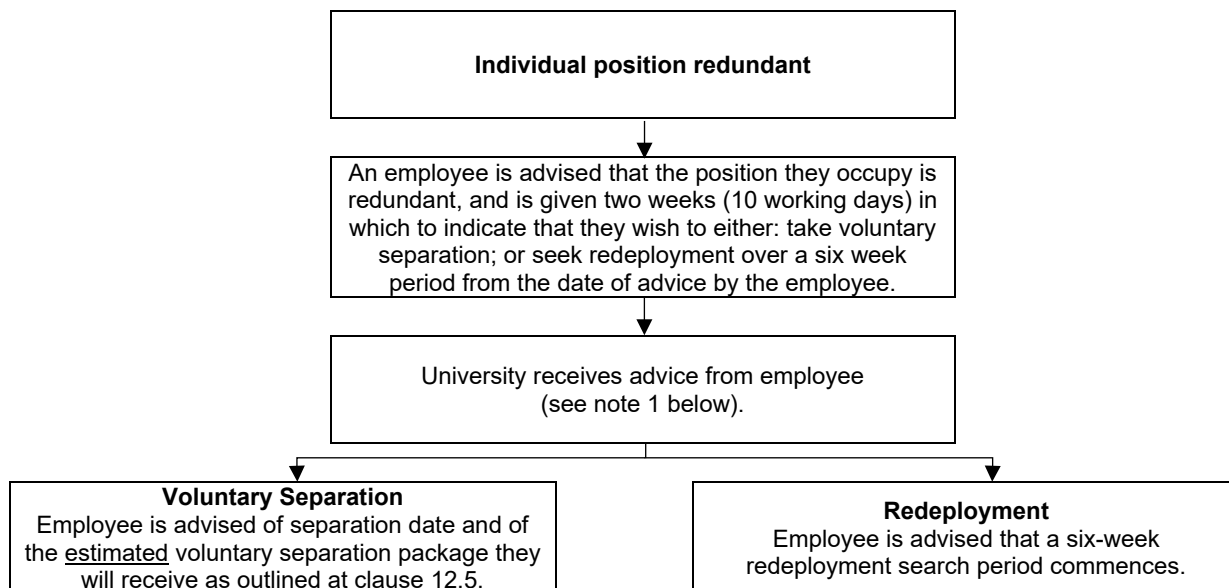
Individual position redundant

An employee is advised that the position they occupy is redundant, and is given two weeks (10 working days) in which to indicate that they wish to either: take voluntary separation; or seek redeployment over a six week period from the date of advice by the employee.

University receives advice from employee (see note 1 below).

Voluntary Separation
Employee is advised of separation date and of the estimated voluntary separation package they will receive as outlined at clause 12.5.

Redeployment
Employee is advised that a six-week redeployment search period commences.